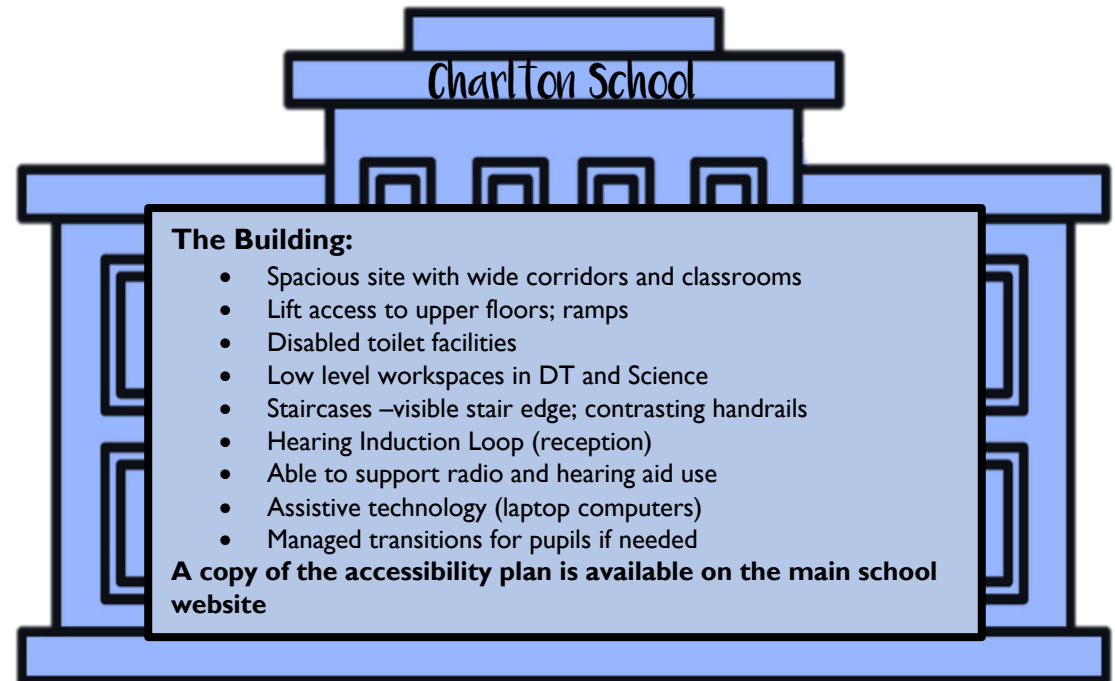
Charlton School

**The Building:**

- Spacious site with wide corridors and classrooms
- Lift access to upper floors; ramps
- Disabled toilet facilities
- Low level workspaces in DT and Science
- Staircases –visible stair edge; contrasting handrails
- Hearing Induction Loop (reception)
- Able to support radio and hearing aid use
- Assistive technology (laptop computers)
- Managed transitions for pupils if needed

**A copy of the accessibility plan is available on the main school website**